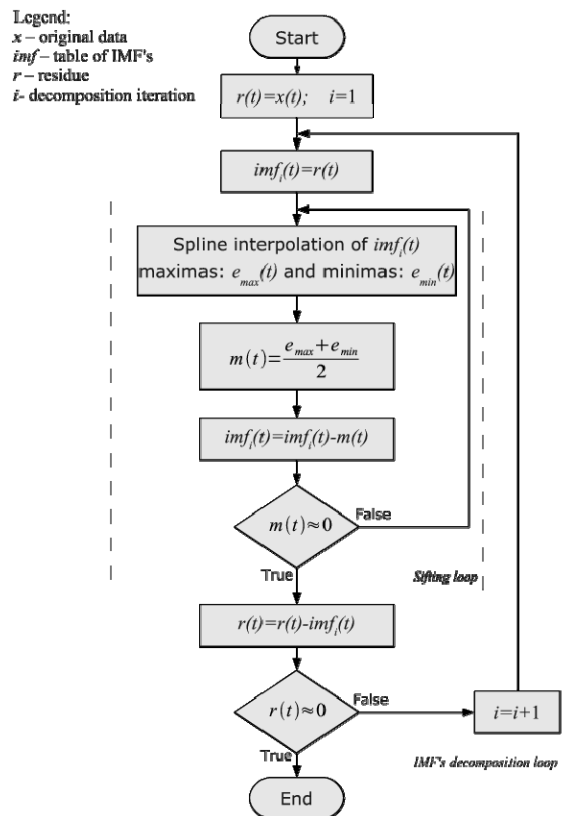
Legend:
x – original data
imf – table of IMF's
r – residue
i- decomposition iteration

Start

$r(t)=x(t)$; $i=1$

$imf_i(t)=r(t)$

Spline interpolation of $imf_i(t)$ maximas: $e_{max}(t)$ and minimas: $e_{min}(t)$

$m(t)=\frac{e_{max}+e_{min}}{2}$

$imf_i(t)=imf_i(t)-m(t)$

$m(t)\approx 0$

False

True

Sifting loop

$r(t)=r(t)-imf_i(t)$

$r(t)\approx 0$

False

$i=i+1$

True

IMF's decomposition loop

End